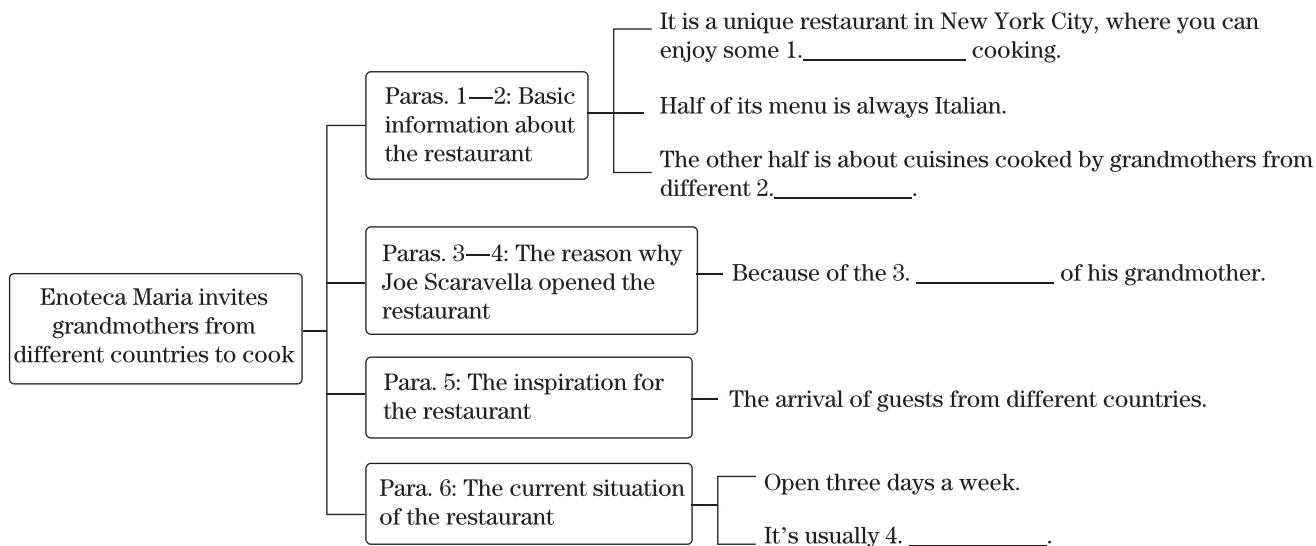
Enoteca Maria invites grandmothers from different countries to cook

Paras. 1—2: Basic information about the restaurant

It is a unique restaurant in New York City, where you can enjoy some 1.____________ cooking.

Half of its menu is always Italian.

The other half is about cuisines cooked by grandmothers from different 2.__________.

Paras. 3—4: The reason why Joe Scaravella opened the restaurant

Because of the 3. __________ of his grandmother.

Para. 5: The inspiration for the restaurant

The arrival of guests from different countries.

Para. 6: The current situation of the restaurant

Open three days a week.

It's usually 4. __________.